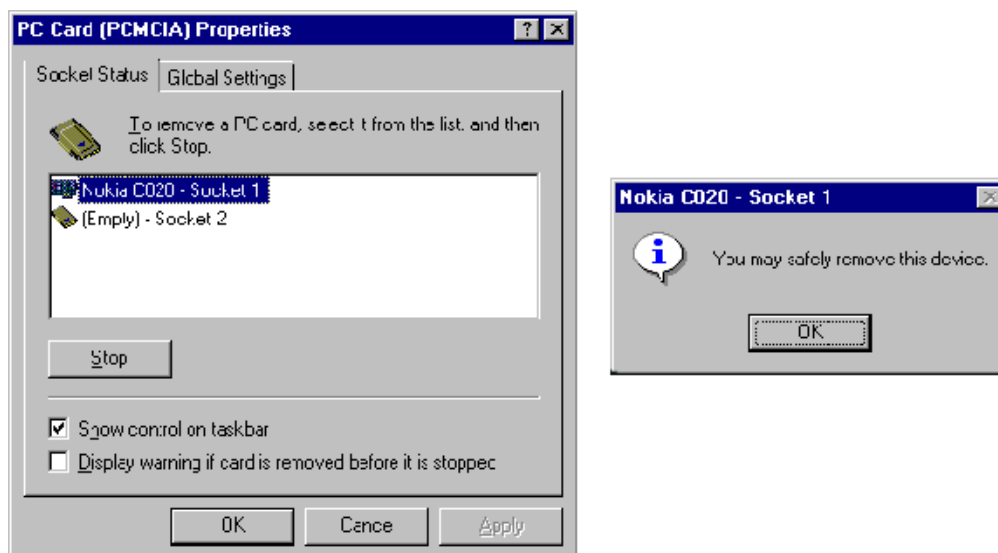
PC Card (PCMCIA) Properties

Socket Status | Global Settings

To remove a PC card, select it from the list, and then click Stop.

Nokia C020 - Socket 1
(Empty) - Socket 2

Stop

☑ Show control on taskbar
☐ Display warning if card is removed before it is stopped

OK | Cancel | Apply

Nokia C020 - Socket 1

You may safely remove this device.

OK